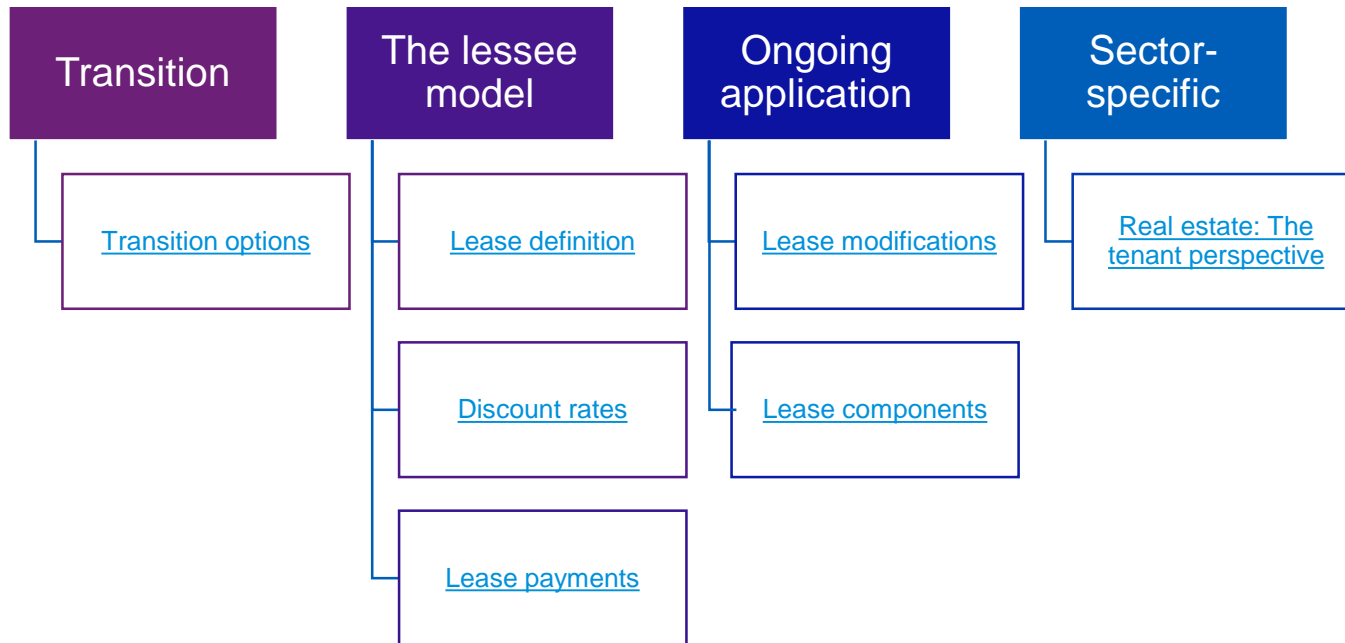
Transition

Transition options

The lessee model

Lease definition

Discount rates

Lease payments

Ongoing application

Lease modifications

Lease components

Sector-specific

Real estate: The tenant perspective